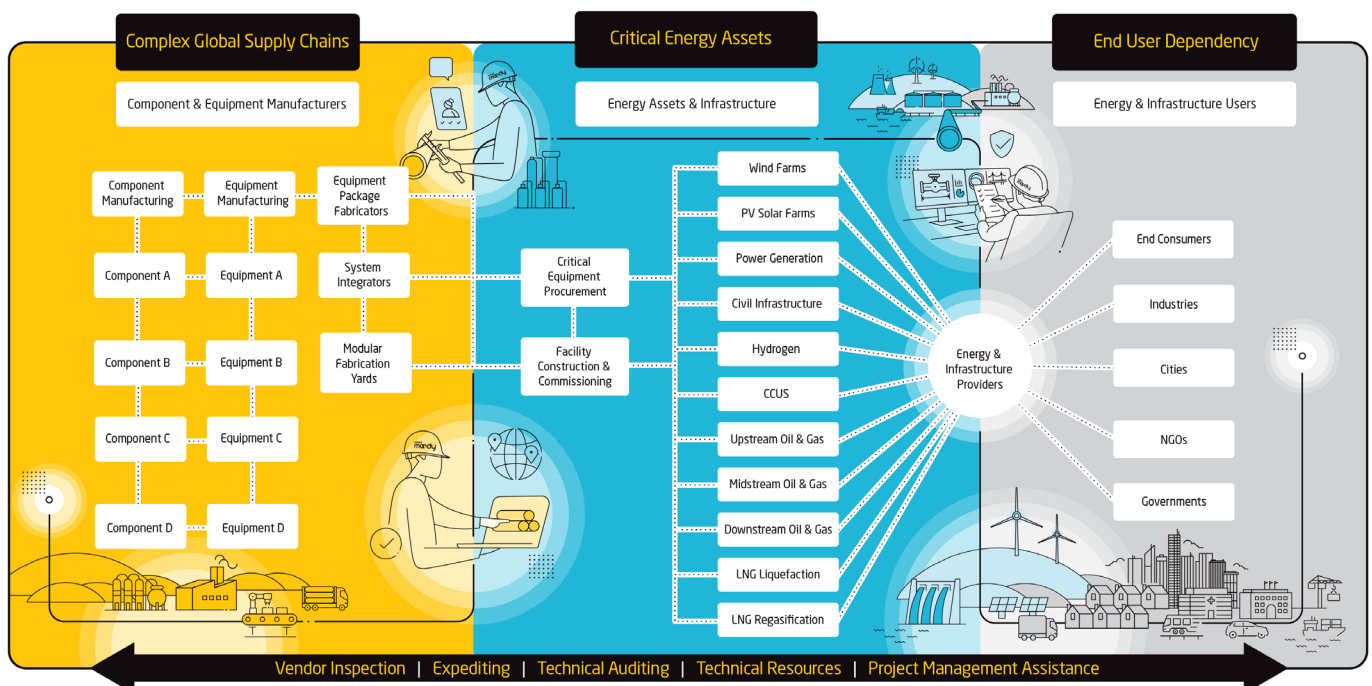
Complex Global Supply Chains

Component & Equipment Manufacturers

Component Manufacturing

Equipment Manufacturing

Equipment Package Fabricators

Component A

Equipment A

System Integrators

Component B

Equipment B

Modular Fabrication Yards

Component C

Equipment C

Component D

Equipment D

Critical Energy Assets

Energy Assets & Infrastructure

Critical Equipment Procurement

Facility Construction & Commissioning

Wind Farms

PV Solar Farms

Power Generation

Civil Infrastructure

Hydrogen

CCUS

Upstream Oil & Gas

Midstream Oil & Gas

Downstream Oil & Gas

LNG Liquefaction

LNG Regasification

Energy & Infrastructure Providers

End User Dependency

Energy & Infrastructure Users

End Consumers

Industries

Cities

NGOs

Governments

mandy

mandy

mandy

Vendor Inspection | Expediting | Technical Auditing | Technical Resources | Project Management Assistance